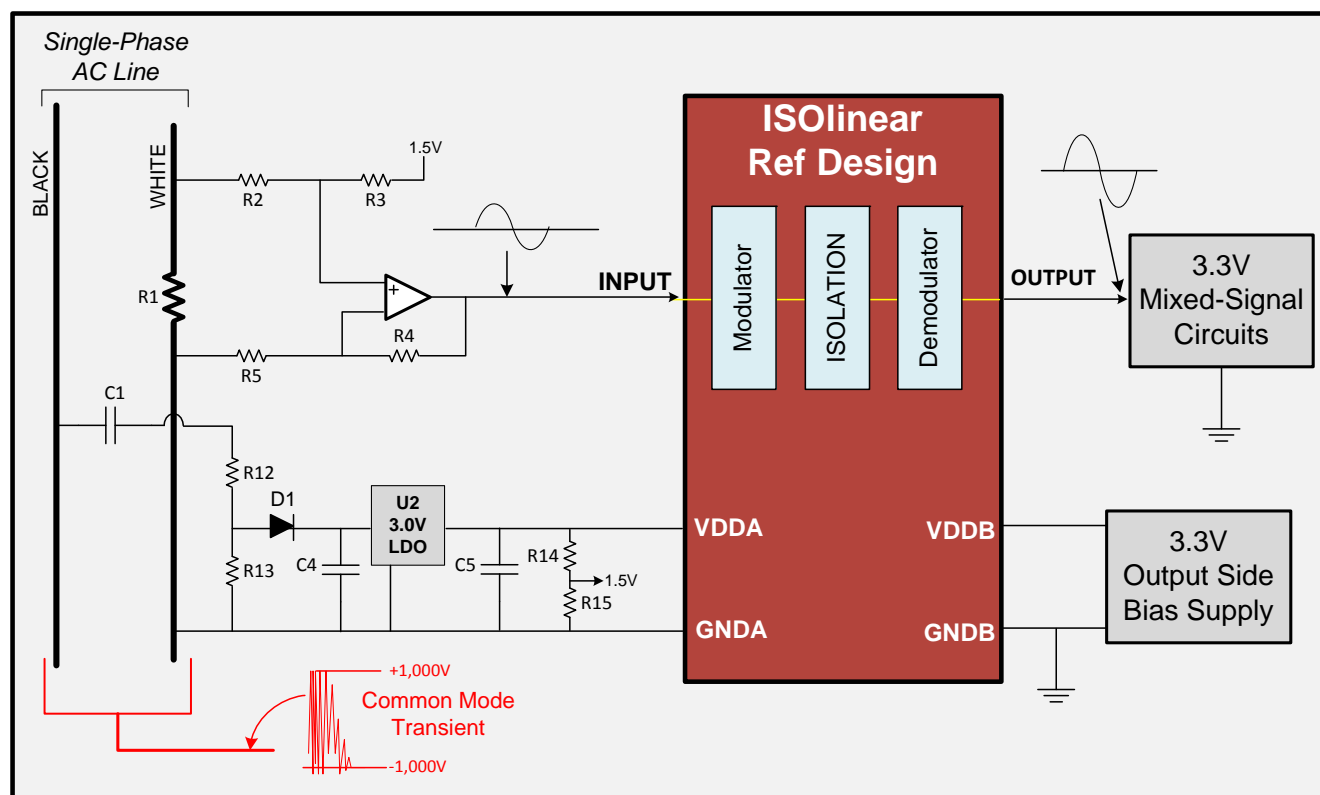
Single-Phase AC Line

BLACK

WHITE

R2

R3

1.5V

R1

+

R4

R5

INPUT

ISOlinear Ref Design

Modulator

ISOLATION

Demodulator

OUTPUT

3.3V Mixed-Signal Circuits

C1

R12

D1

U2 3.0V LDO

C4

R13

C5

R14

1.5V

R15

VDDA

GNDA

VDDB

GNDB

3.3V Output Side Bias Supply

+1,000V

Common Mode Transient

-1,000V